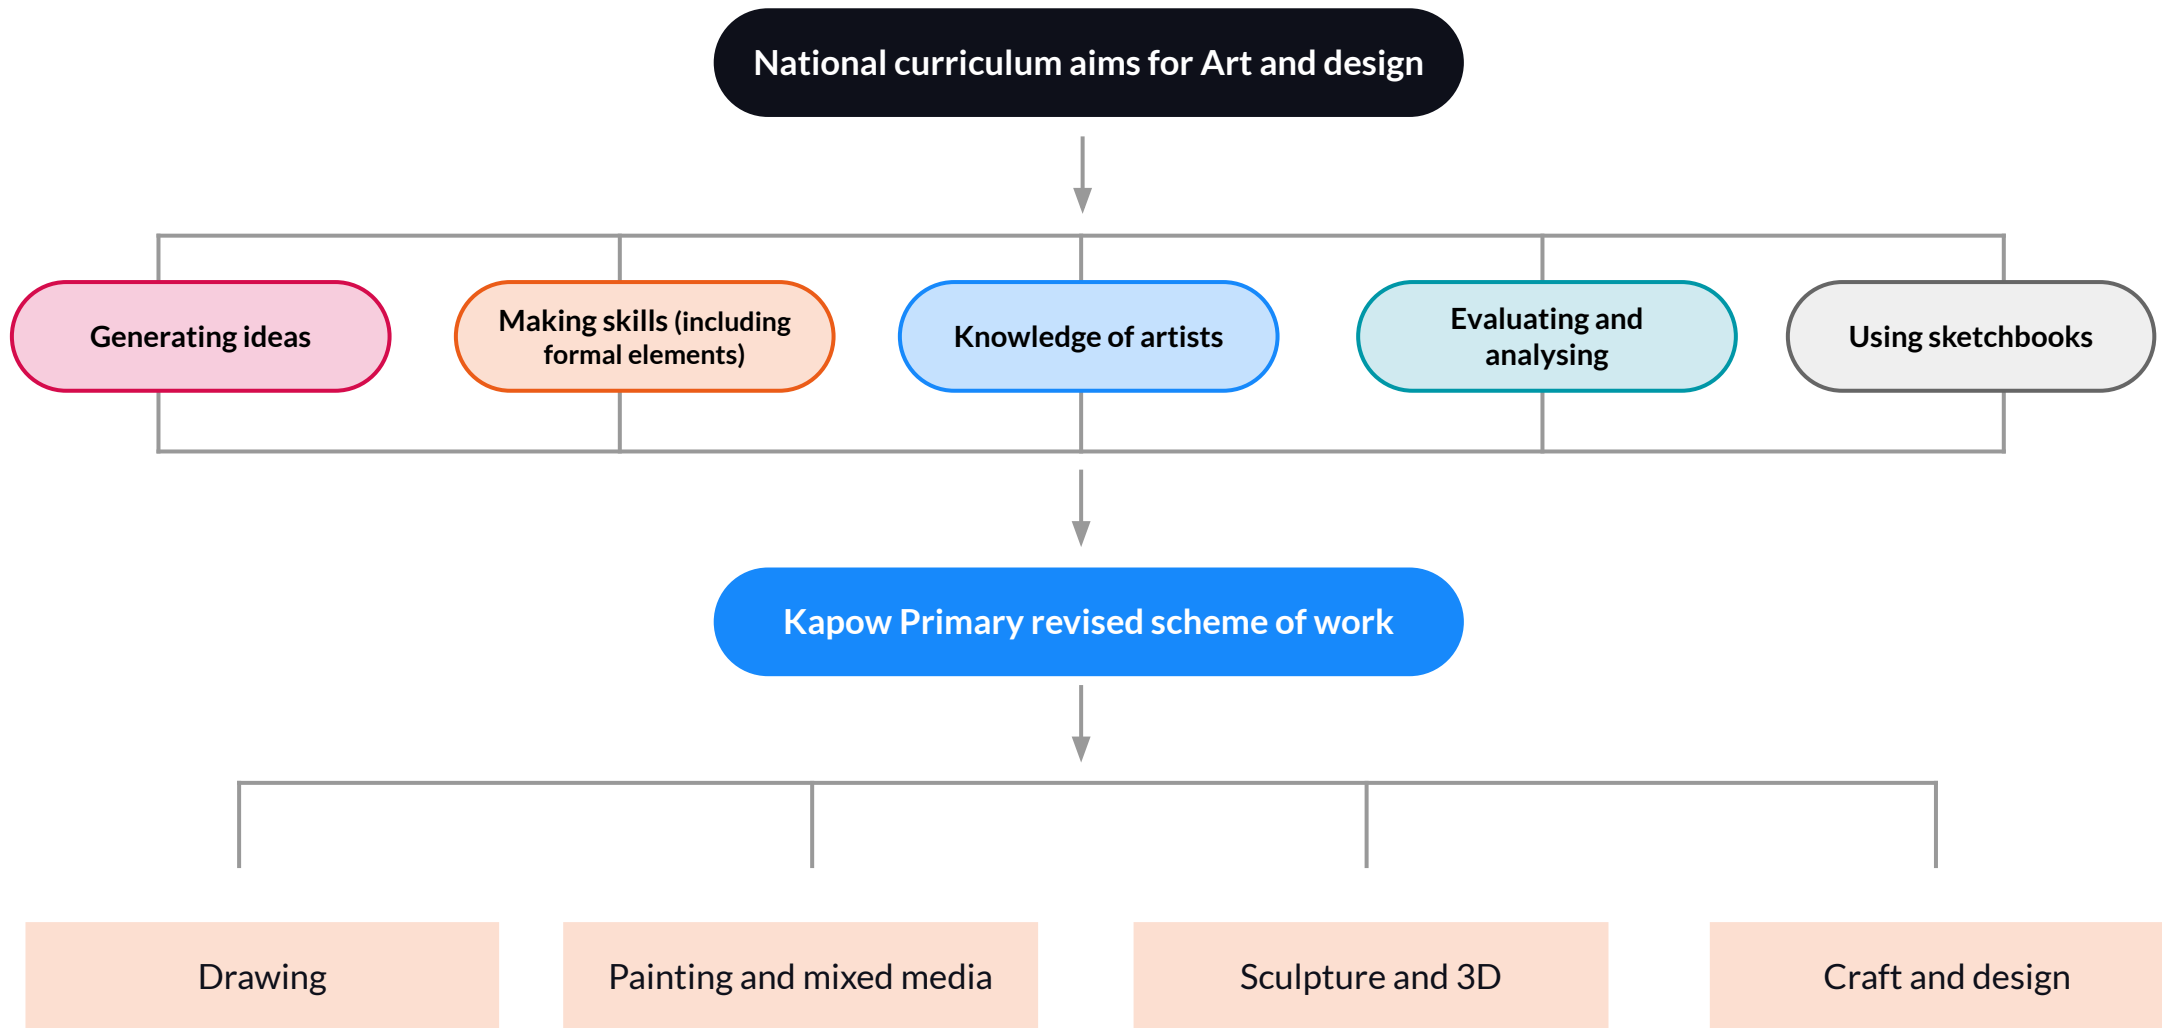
National curriculum aims for Art and design

Generating ideas

Making skills (including formal elements)

Knowledge of artists

Evaluating and analysing

Using sketchbooks

Kapow Primary revised scheme of work

Drawing

Painting and mixed media

Sculpture and 3D

Craft and design